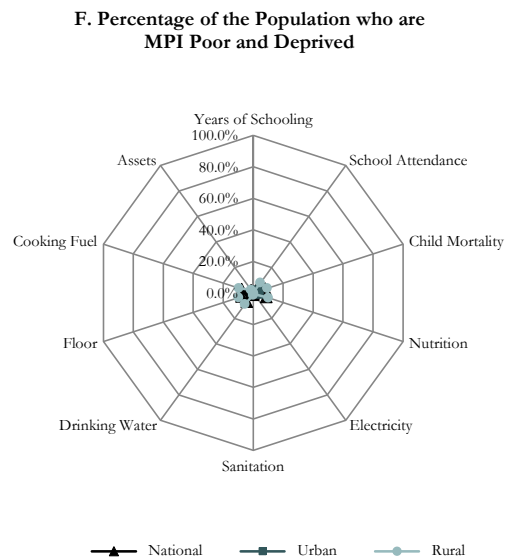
F. Percentage of the Population who are MPI Poor and Deprived

Years of Schooling
100.0%
80.0%
60.0%
40.0%
20.0%
0.0%
School Attendance
Child Mortality
Nutrition
Electricity
Sanitation
Drinking Water
Floor
Cooking Fuel
Assets

National
Urban
Rural